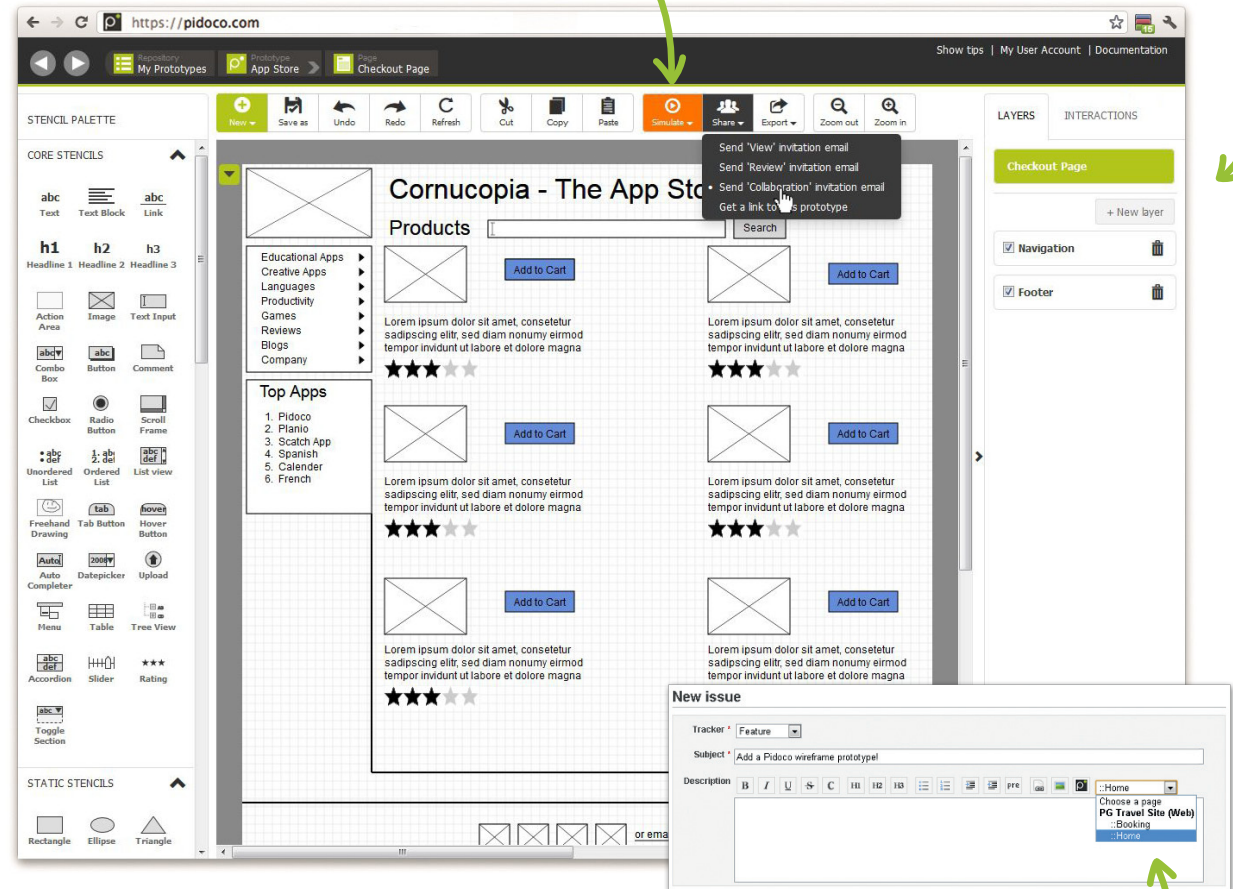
https://pidoco.com

Repository
My Prototypes

Prototype
App Store

Page
Checkout Page

Show tips | My User Account | Documentation

STENCIL PALETTE

New Save as Undo Redo Refresh Cut Copy Paste Simulate Share Export Zoom out Zoom in

LAYERS INTERACTIONS

CORE STENCILS

abc Text
Text Block
abc Link
h1 Headline 1
h2 Headline 2
h3 Headline 3
Action Area
Image
Text Input
abc Combo Box
abc Button
Comment
Checkbox
Radio Button
Scroll Frame
Unordered List
Ordered List
List view
Freehand Drawing
tab Tab Button
hover Hover Button
Auto Auto Completer
2008 Datepicker
Upload
Menu
Table
Tree View
abc def Accordion
Slider
★★★ Rating
abc Toggle Section

STATIC STENCILS

Rectangle
Ellipse
Triangle

Send 'View' invitation email
Send 'Review' invitation email
Send 'Collaboration' invitation email
Get a link to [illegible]s prototype

Cornucopia - The App Sto

Products
Search

Educational Apps
Creative Apps
Languages
Productivity
Games
Reviews
Blogs
Company

Top Apps
1. Pidoco
2. Planio
3. Scatch App
4. Spanish
5. Calender
6. French

Add to Cart
Lorem ipsum dolor sit amet, consetetur sadipscing elitr, sed diam nonumy eirmod tempor invidunt ut labore et dolore magna

Add to Cart
Lorem ipsum dolor sit amet, consetetur sadipscing elitr, sed diam nonumy eirmod tempor invidunt ut labore et dolore magna

Add to Cart
Lorem ipsum dolor sit amet, consetetur sadipscing elitr, sed diam nonumy eirmod tempor invidunt ut labore et dolore magna

Add to Cart
Lorem ipsum dolor sit amet, consetetur sadipscing elitr, sed diam nonumy eirmod tempor invidunt ut labore et dolore magna

Add to Cart
Lorem ipsum dolor sit amet, consetetur sadipscing elitr, sed diam nonumy eirmod tempor invidunt ut labore et dolore magna

Add to Cart
Lorem ipsum dolor sit amet, consetetur sadipscing elitr, sed diam nonumy eirmod tempor invidunt ut labore et dolore magna

or ema

Checkout Page
+ New layer
Navigation
Footer

New issue
Tracker * Feature
Subject * Add a Pidoco wireframe prototype!
Description B I U S C H1 H2 H3 pre ::Home
Choose a page
PG Travel Site (Web)
::Booking
::Home